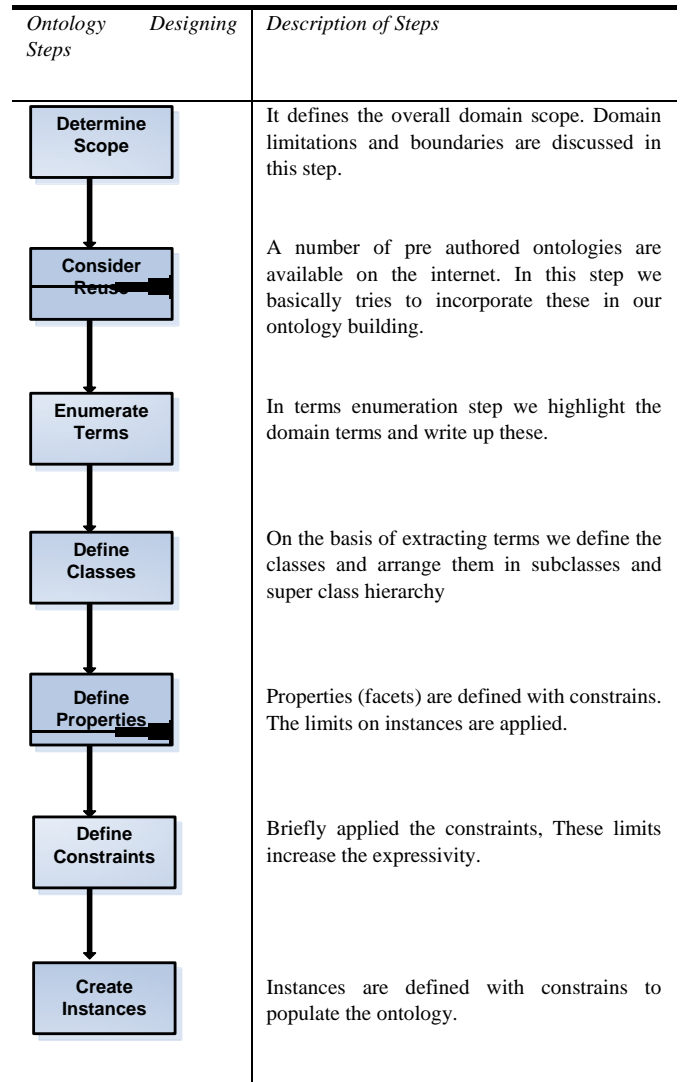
| Ontology Designing Steps | Description of Steps |
|---|---|
| Determine Scope | It defines the overall domain scope. Domain limitations and boundaries are discussed in this step. |
| Consider Reuse | A number of pre authored ontologies are available on the internet. In this step we basically tries to incorporate these in our ontology building. |
| Enumerate Terms | In terms enumeration step we highlight the domain terms and write up these. |
| Define Classes | On the basis of extracting terms we define the classes and arrange them in subclasses and super class hierarchy |
| Define Properties | Properties (facets) are defined with constrains. The limits on instances are applied. |
| Define Constraints | Briefly applied the constraints, These limits increase the expressivity. |
| Create Instances | Instances are defined with constrains to populate the ontology. |